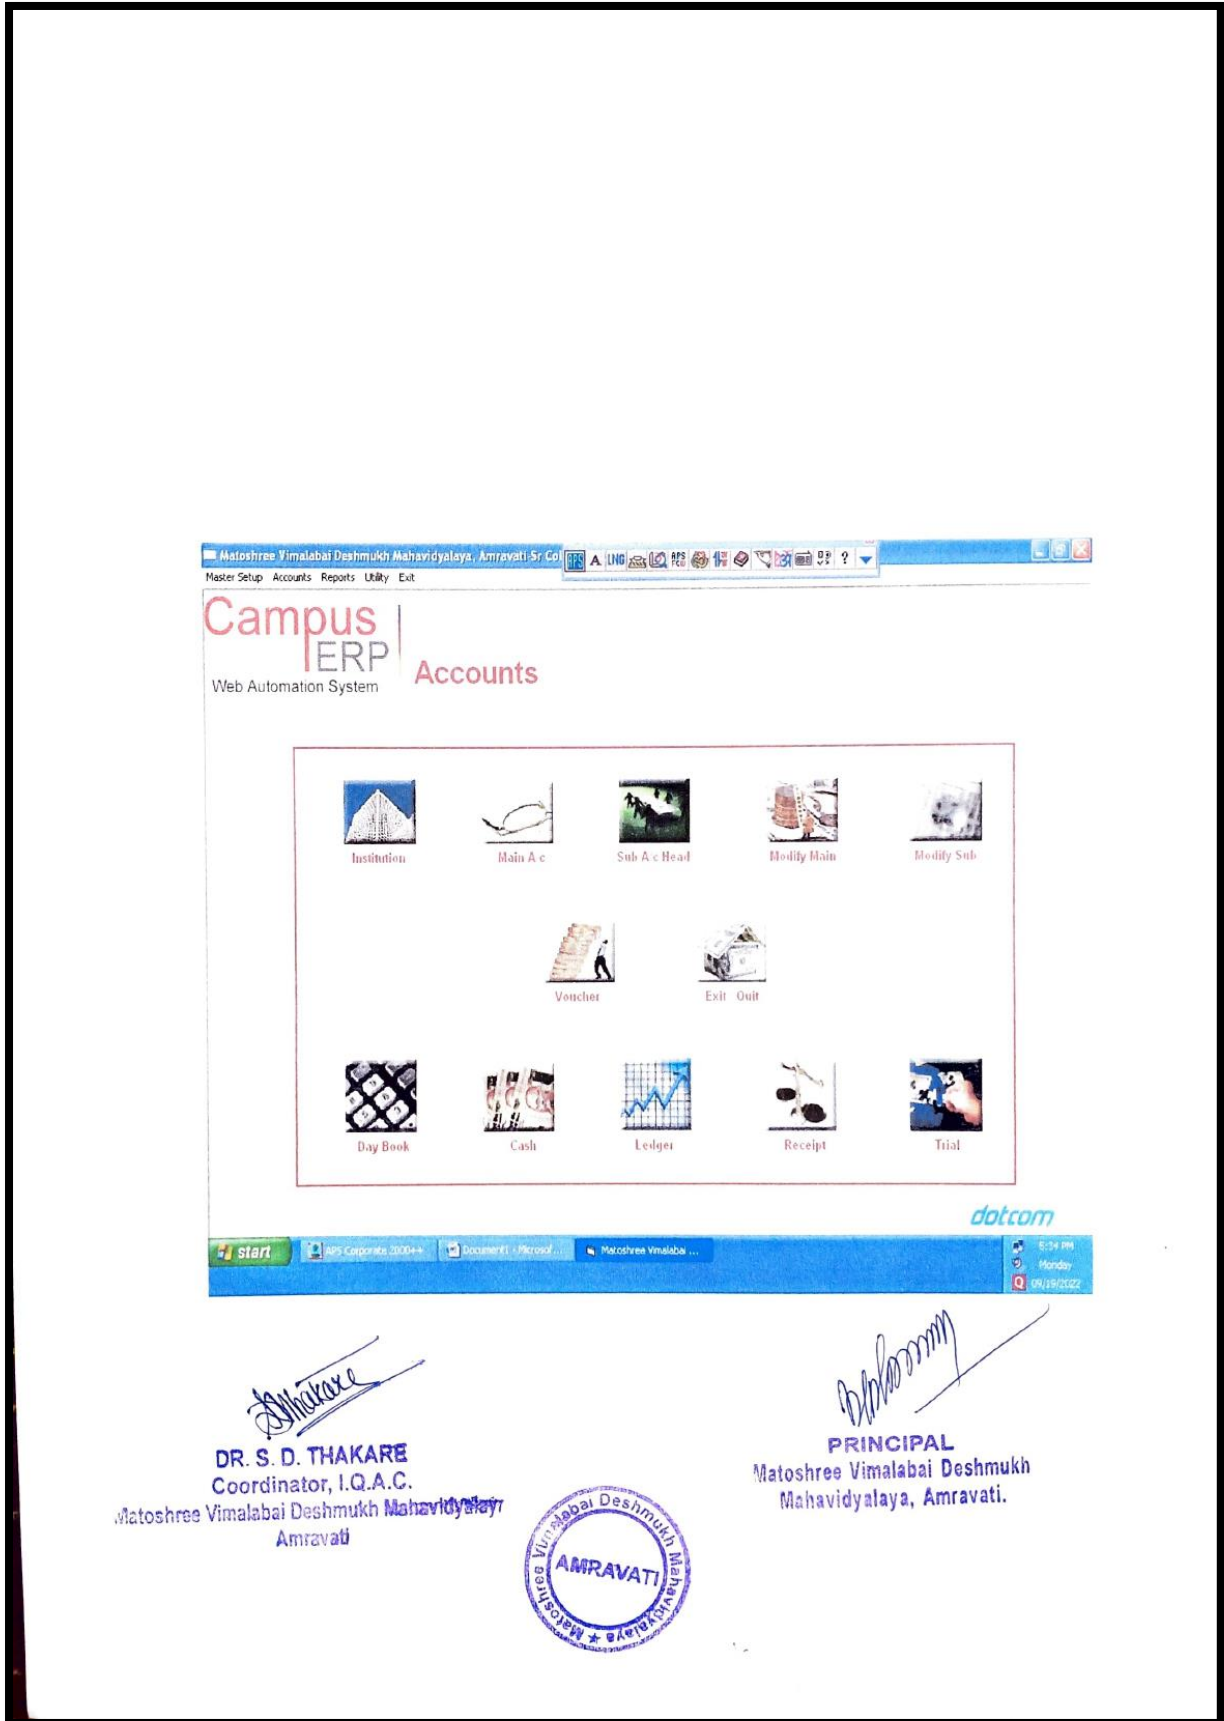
Matoshree Vimalabai Deshmukh Mahavidyalaya, Amravati-Sr Col

A LNG ?

Master Setup Accounts Reports Utility Exit

Campus ERP
Web Automation System

Accounts

Institution Main A c Sub A c Head Modify Main Modify Sub

Voucher Exit Quit

Day Book Cash Ledger Receipt Trial

dotcom

start APS Corporate 2000++ Document1 - Microsof... Matoshree Vimalabai ...

5:24 PM Monday 09/19/2022

DR. S. D. THAKARE
Coordinator, I.Q.A.C.
Matoshree Vimalabai Deshmukh Mahavidyalaya
Amravati

PRINCIPAL
Matoshree Vimalabai Deshmukh Mahavidyalaya, Amravati.

Matoshree Vimalabai Deshmukh Mahavidyalaya
AMRAVATI